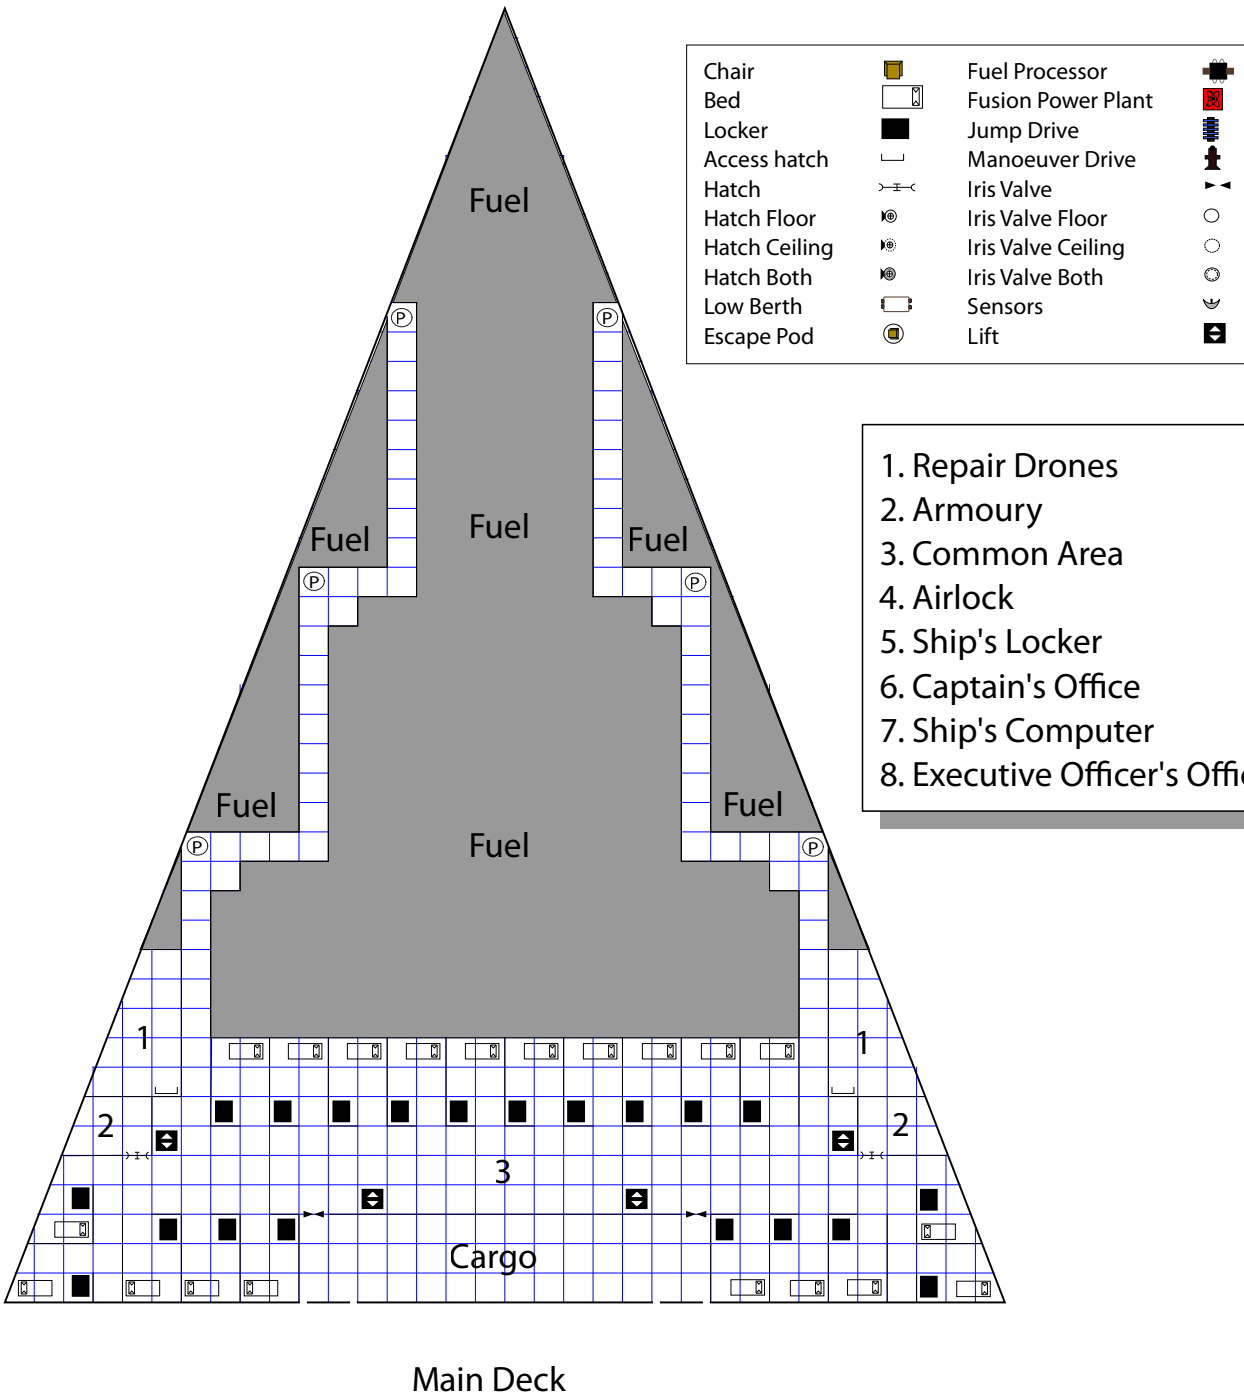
Chair
Bed
Locker
Access hatch
Hatch
Hatch Floor
Hatch Ceiling
Hatch Both
Low Berth
Escape Pod

Fuel Processor
Fusion Power Plant
Jump Drive
Manoeuver Drive
Iris Valve
Iris Valve Floor
Iris Valve Ceiling
Iris Valve Both
Sensors
Lift

1. Repair Drones
2. Armoury
3. Common Area
4. Airlock
5. Ship's Locker
6. Captain's Office
7. Ship's Computer
8. Executive Officer's Offi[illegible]

Fuel

Fuel

Fuel

Fuel

Fuel

Fuel

Fuel

P P P P P P

1

1

2

2

3

Cargo

Main Deck